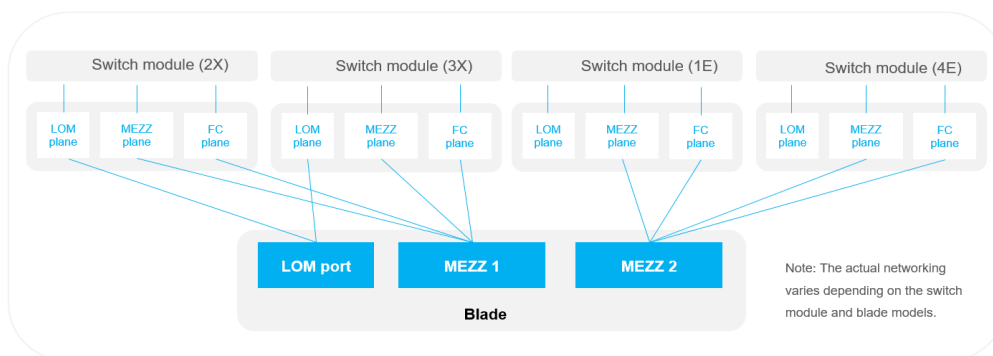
Switch module (2X)

LOM plane

MEZZ plane

FC plane

Switch module (3X)

LOM plane

MEZZ plane

FC plane

Switch module (1E)

LOM plane

MEZZ plane

FC plane

Switch module (4E)

LOM plane

MEZZ plane

FC plane

LOM port

MEZZ 1

MEZZ 2

Blade

Note: The actual networking varies depending on the switch module and blade models.